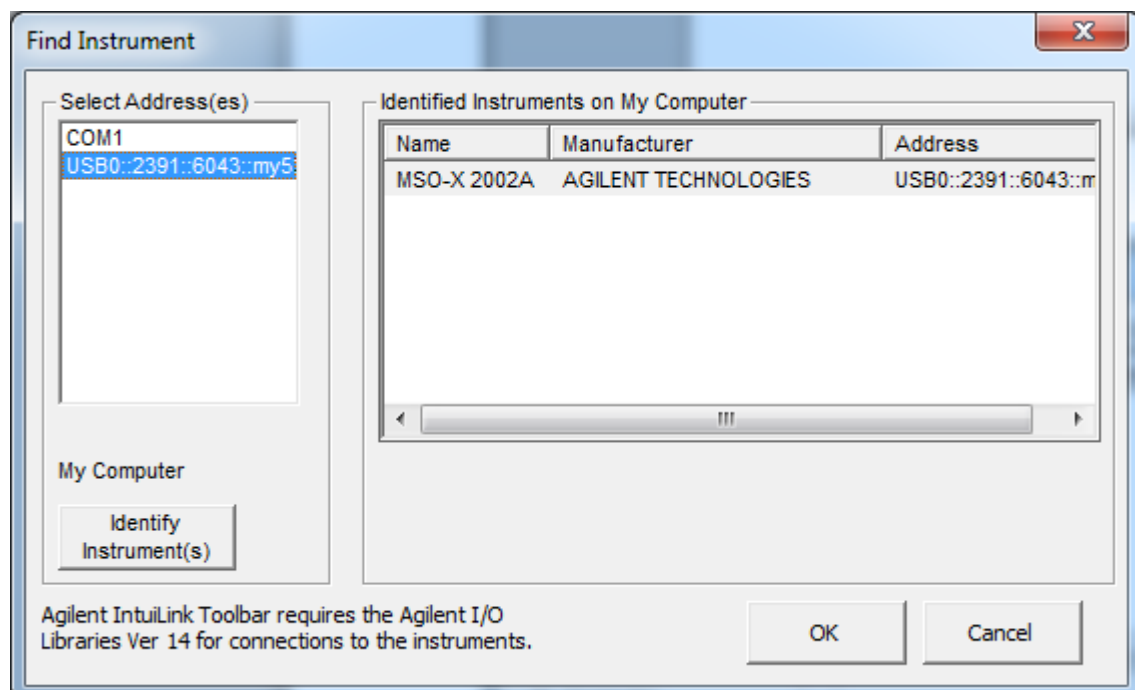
Find Instrument

Select Address(es)

COM1
USB0::2391::6043::my5

My Computer

Identify Instrument(s)

Identified Instruments on My Computer

| Name | Manufacturer | Address |
|---|---|---|
| MSO-X 2002A | AGILENT TECHNOLOGIES | USB0::2391::6043::m |

Agilent IntuiLink Toolbar requires the Agilent I/O Libraries Ver 14 for connections to the instruments.

OK

Cancel